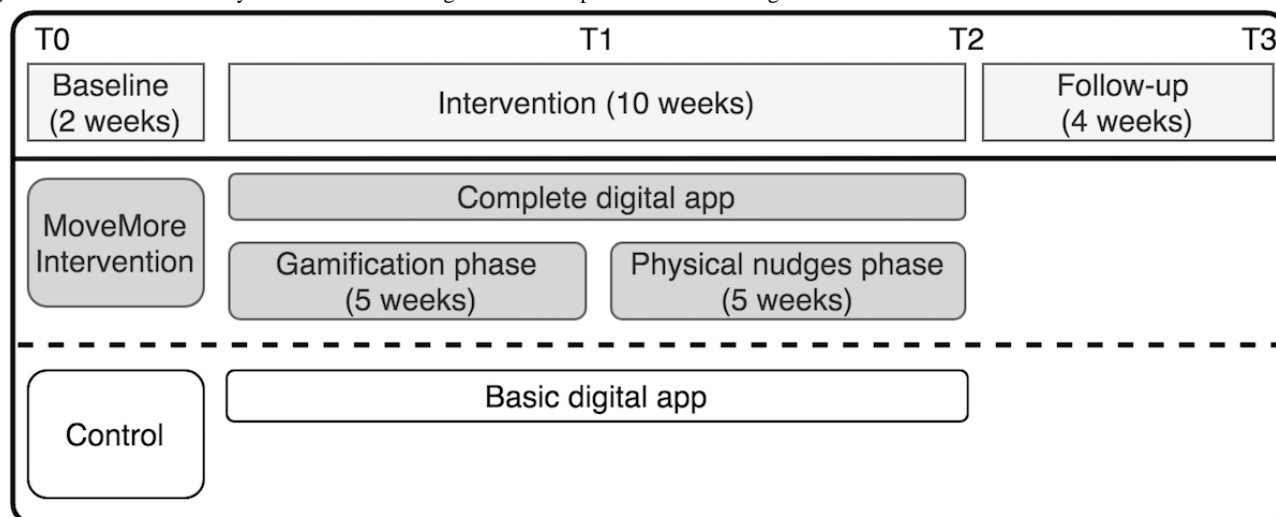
T0

T1

T2

T3

Baseline (2 weeks)

Intervention (10 weeks)

Follow-up (4 weeks)

MoveMore Intervention

Complete digital app

Gamification phase (5 weeks)

Physical nudges phase (5 weeks)

Control

Basic digital app